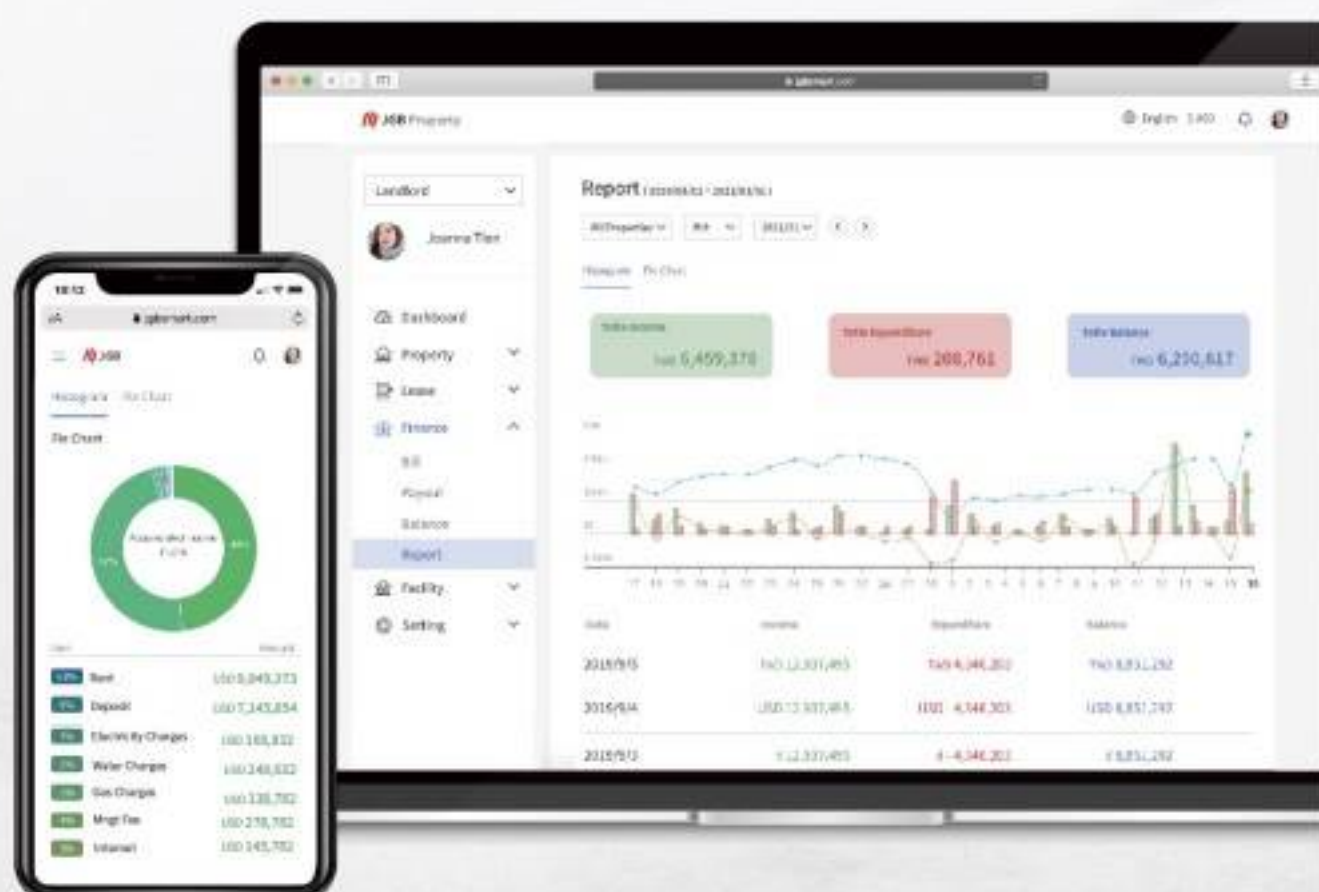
JGB Property

Landlord

Joanna Tien

Dashboard
Property
Lease
Finance
Bill
Payout
Balance
Report
Facility
Setting

Report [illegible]

All Properties

Histogram Pie Chart

Total Income TWD 5,459,378

Total Expenditure TWD 208,761

Total Balance TWD 6,250,617

Date | Income | Expenditure | Balance

2019/9/5 TWD 12,337,465 TWD 4,346,203 TWD 8,851,262

2019/9/4 USD 12,337,465 USD 4,346,203 USD 8,851,262

2019/9/3 ¥ 12,337,465 ¥ -4,346,203 ¥ 8,851,262

18:12

jgbsmart.com

JGB

Histogram Pie Chart

Pie Chart

Rent USD 8,849,373
Deposit USD 7,143,854
Electricity Charges USD 168,832
Water Charges USD 148,632
Gas Charges USD 138,782
Mngt Fee USD 278,782
Internet USD 145,782